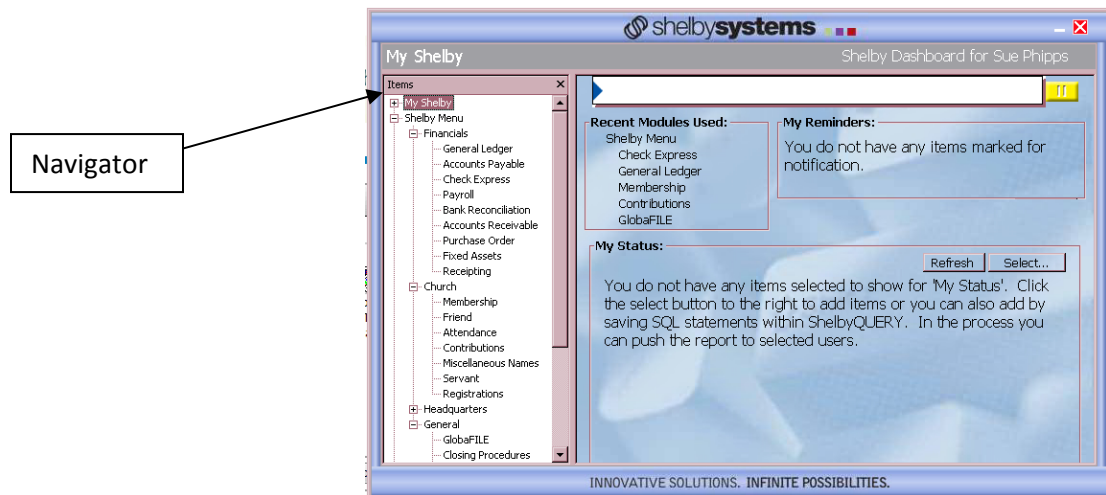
Navigator

shelbysystems

My Shelby

Shelby Dashboard for Sue Phipps

Items

My Shelby
Shelby Menu
Financials
General Ledger
Accounts Payable
Check Express
Payroll
Bank Reconciliation
Accounts Receivable
Purchase Order
Fixed Assets
Receipting
Church
Membership
Friend
Attendance
Contributions
Miscellaneous Names
Servant
Registrations
Headquarters
General
GlobaFILE
Closing Procedures

Recent Modules Used:
Shelby Menu
Check Express
General Ledger
Membership
Contributions
GlobaFILE

My Reminders:
You do not have any items marked for notification.

My Status:
Refresh
Select...
You do not have any items selected to show for 'My Status'. Click the select button to the right to add items or you can also add by saving SQL statements within ShelbyQUERY. In the process you can push the report to selected users.

INNOVATIVE SOLUTIONS. INFINITE POSSIBILITIES.